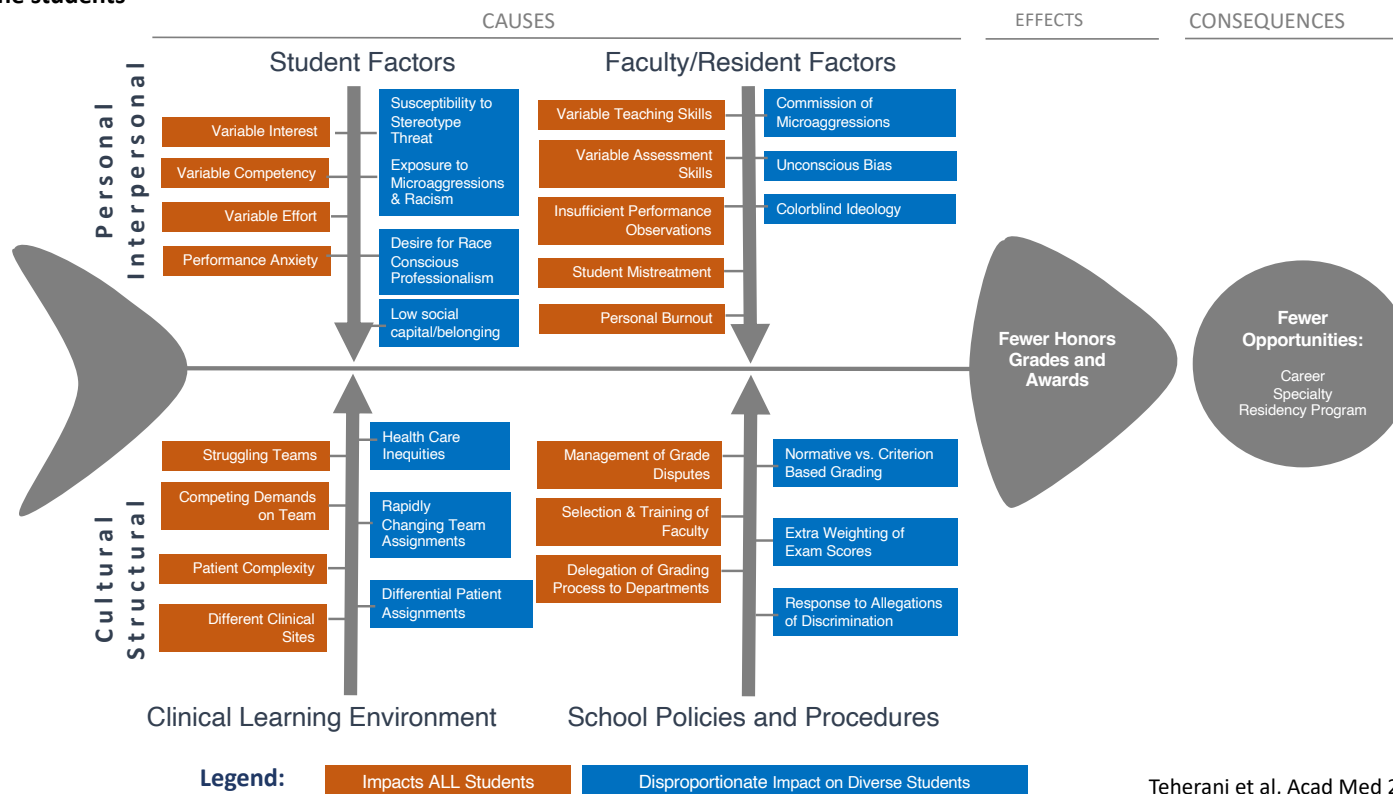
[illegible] students

CAUSES

EFFECTS

CONSEQUENCES

Student Factors

Faculty/Resident Factors

Personal Interpersonal

Variable Interest

Variable Competency

Variable Effort

Performance Anxiety

Susceptibility to Stereotype Threat

Exposure to Microaggressions & Racism

Desire for Race Conscious Professionalism

Low social capital/belonging

Variable Teaching Skills

Variable Assessment Skills

Insufficient Performance Observations

Student Mistreatment

Personal Burnout

Commission of Microaggressions

Unconscious Bias

Colorblind Ideology

Fewer Honors Grades and Awards

Fewer Opportunities:

Career
Specialty
Residency Program

Cultural Structural

Struggling Teams

Competing Demands on Team

Patient Complexity

Different Clinical Sites

Health Care Inequities

Rapidly Changing Team Assignments

Differential Patient Assignments

Management of Grade Disputes

Selection & Training of Faculty

Delegation of Grading Process to Departments

Normative vs. Criterion Based Grading

Extra Weighting of Exam Scores

Response to Allegations of Discrimination

Clinical Learning Environment

School Policies and Procedures

Legend:

Impacts ALL Students

Disproportionate Impact on Diverse Students

Teherani et al. Acad Med 2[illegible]